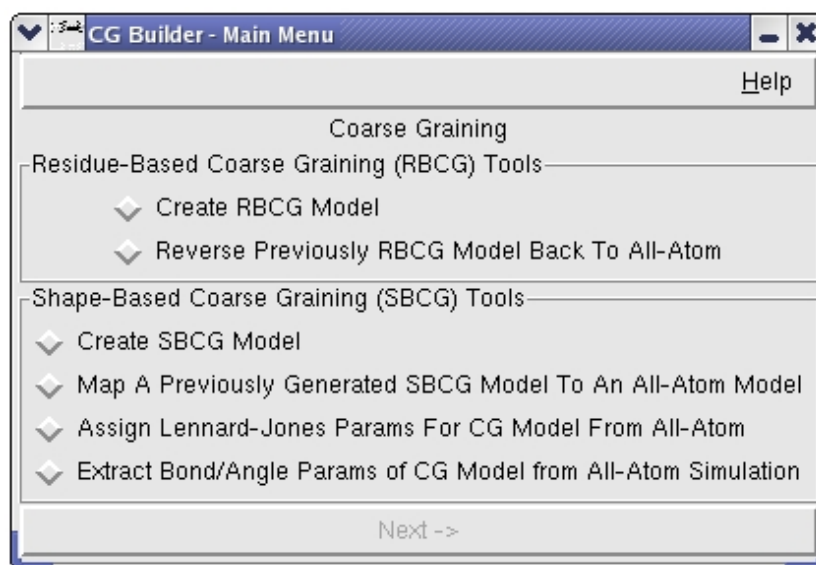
CG Builder - Main Menu

Help

Coarse Graining

Residue-Based Coarse Graining (RBCG) Tools

Create RBCG Model

Reverse Previously RBCG Model Back To All-Atom

Shape-Based Coarse Graining (SBCG) Tools

Create SBCG Model

Map A Previously Generated SBCG Model To An All-Atom Model

Assign Lennard-Jones Params For CG Model From All-Atom

Extract Bond/Angle Params of CG Model from All-Atom Simulation

Next ->